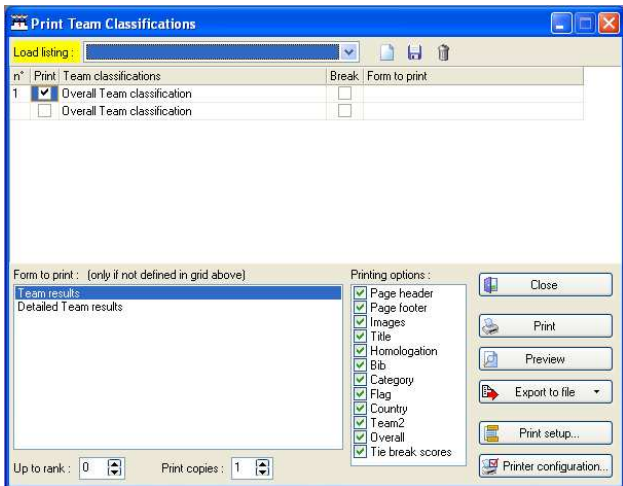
Print Team Classifications

Load listing :

| n° | Print | Team classifications | Break | Form to print |
|---|---|---|---|---|
| 1 | ☑ | Overall Team classification | ☐ | |
| | ☐ | Overall Team classification | ☐ | |

Form to print : (only if not defined in grid above)
Team results
Detailed Team results

Printing options :
☑ Page header
☑ Page footer
☑ Images
☑ Title
☑ Homologation
☑ Bib
☑ Category
☑ Flag
☑ Country
☑ Team2
☑ Overall
☑ Tie break scores

Close
Print
Preview
Export to file
Print setup...
Printer configuration...

Up to rank : 0
Print copies : 1